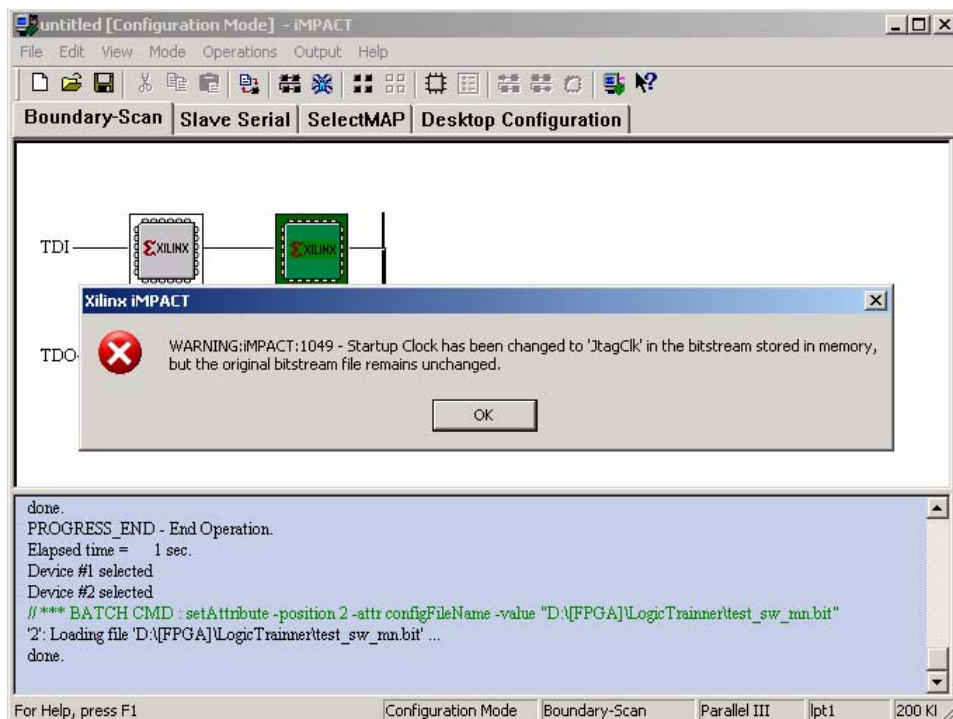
untitled [Configuration Mode] - iMPACT

File Edit View Mode Operations Output Help

Boundary-Scan | Slave Serial | SelectMAP | Desktop Configuration

TDI

XILINX

XILINX

TDO

Xilinx iMPACT

WARNING:iMPACT:1049 - Startup Clock has been changed to 'JtagClk' in the bitstream stored in memory, but the original bitstream file remains unchanged.

OK

done.
PROGRESS_END - End Operation.
Elapsed time = 1 sec.
Device #1 selected
Device #2 selected
// *** BATCH CMD : setAttribute -position 2 -attr configFileName -value "D:\[FPGA]\LogicTrainner\test_sw_mn.bit"
'2': Loading file 'D:\[FPGA]\LogicTrainner\test_sw_mn.bit' ...
done.

For Help, press F1 | Configuration Mode | Boundary-Scan | Parallel III | lpt1 | 200 K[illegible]